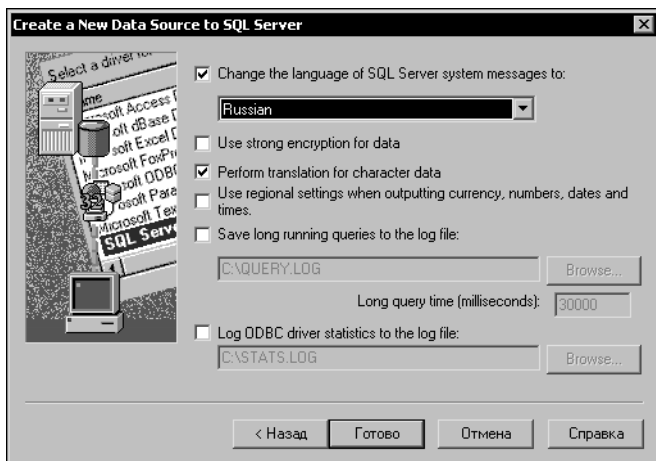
Create a New Data Source to SQL Server

Select a driver fo
Name
Microsoft Access D
Microsoft dBase D
Microsoft Excel D
Microsoft FoxPro
Microsoft ODBC
Microsoft Para
Microsoft Tex
SQL Serv

☑ Change the language of SQL Server system messages to:

Russian

☐ Use strong encryption for data

☑ Perform translation for character data

☐ Use regional settings when outputting currency, numbers, dates and times.

☐ Save long running queries to the log file:

C:\QUERY.LOG

Browse...

Long query time (milliseconds): 30000

☐ Log ODBC driver statistics to the log file:

C:\STATS.LOG

Browse...

< Назад

Готово

Отмена

Справка